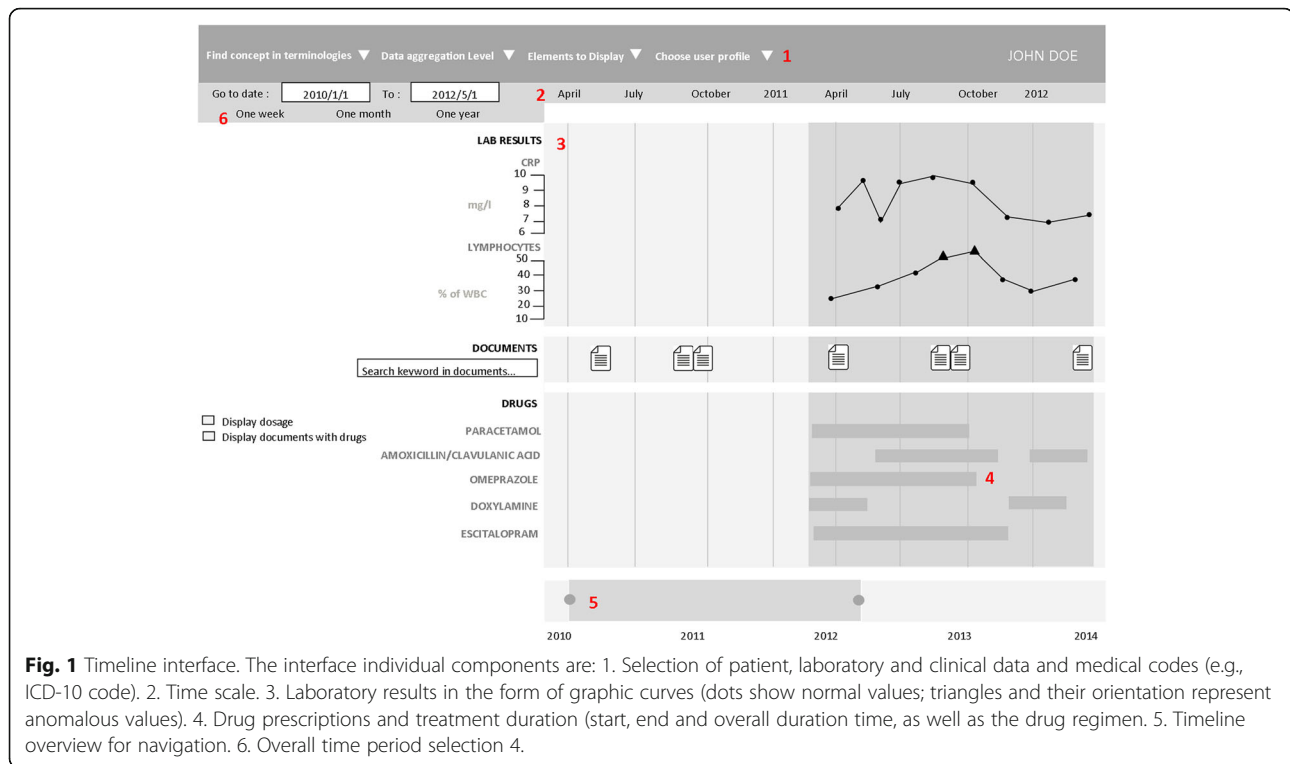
Find concept in terminologies ▼ Data aggregation Level ▼ Elements to Display ▼ Choose user profile ▼ 1 JOHN DOE

Go to date : 2010/1/1 To : 2012/5/1 2 April July October 2011 April July October 2012

6 One week One month One year

LAB RESULTS 3

CRP
10
9
mg/l 8
7
6

LYMPHOCYTES
50
40
% of WBC 30
20
10

DOCUMENTS
Search keyword in documents...

DRUGS
Display dosage
Display documents with drugs
PARACETAMOL
AMOXICILLIN/CLAVULANIC ACID
OMEPRAZOLE 4
DOXYLAMINE
ESCITALOPRAM

5

2010 2011 2012 2013 2014

**Fig. 1** Timeline interface. The interface individual components are: 1. Selection of patient, laboratory and clinical data and medical codes (e.g., ICD-10 code). 2. Time scale. 3. Laboratory results in the form of graphic curves (dots show normal values; triangles and their orientation represent anomalous values). 4. Drug prescriptions and treatment duration (start, end and overall duration time, as well as the drug regimen. 5. Timeline overview for navigation. 6. Overall time period selection 4.